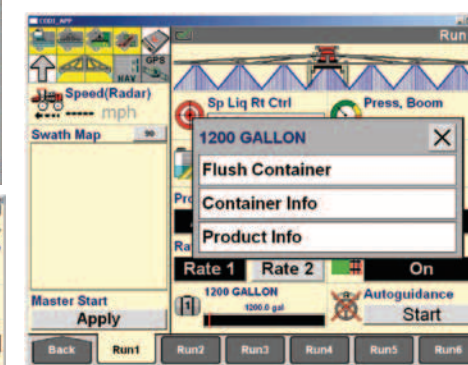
CODI_APP

Run

NAV

GPS

Speed(Radar)

----- mph

Swath Map

90

Sp Liq Rt Ctrl

Press, Boom

1200 GALLON

Flush Container

Container Info

Product Info

Pro

Ra

Rate 1

Rate 2

On

Master Start

Apply

1200 GALLON

1200.0 gal

Autoguidance

Start

Back

Run1

Run2

Run3

Run4

Run5

Run6